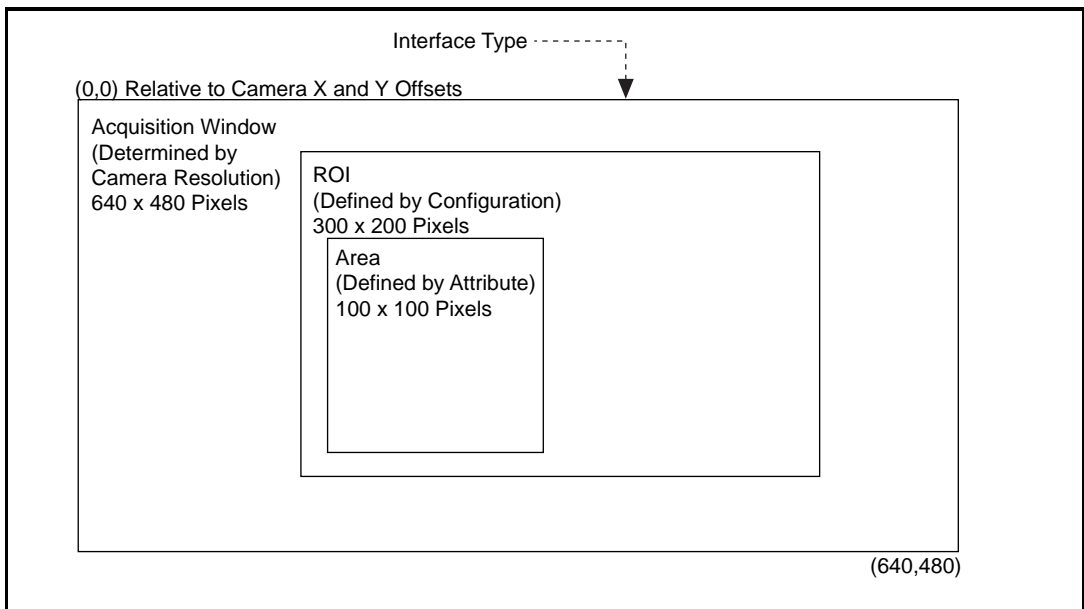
Interface Type

(0,0) Relative to Camera X and Y Offsets

Acquisition Window
(Determined by Camera Resolution)
640 x 480 Pixels

ROI
(Defined by Configuration)
300 x 200 Pixels

Area
(Defined by Attribute)
100 x 100 Pixels

(640,480)